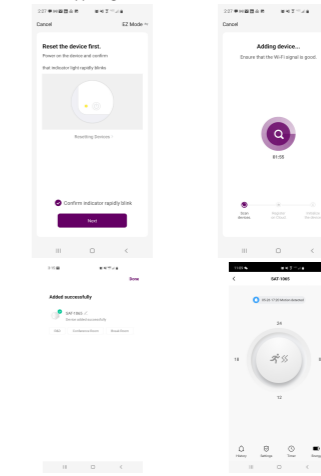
2:27

Cancel

EZ Mode

Reset the device first.

Power on the device and confirm that indicator light rapidly blinks

Resetting Devices >

Confirm indicator rapidly blink

Next

2:27

Cancel

Adding device...

Ensure that the Wi-Fi signal is good.

01:58

Scan devices

Register on Cloud

Initialize the device

Done

Added successfully

OAT-1563

Device added successfully

Edit

Bedroom

Living Room

Study Room

OAT-1563

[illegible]

24

16

12

Home

Settings

Timer

Energy